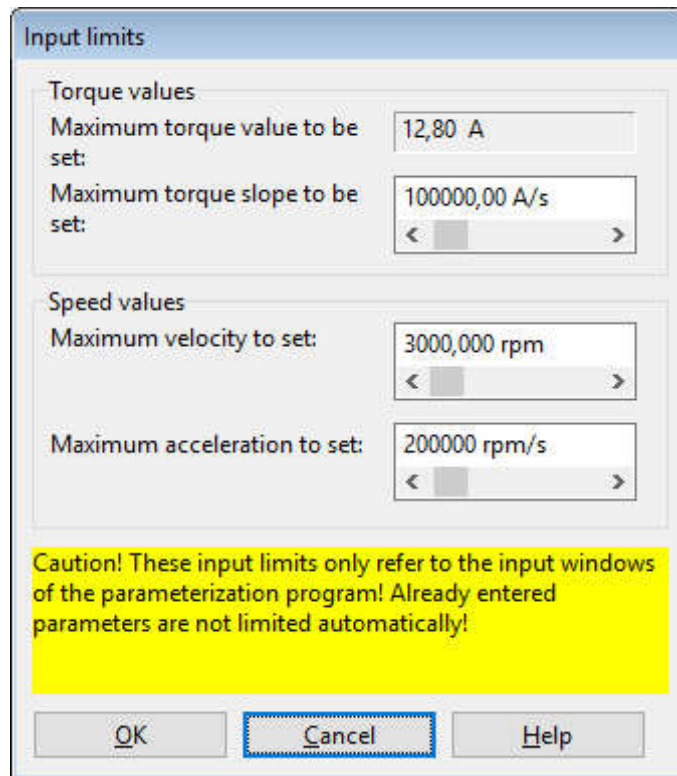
Input limits

Torque values

Maximum torque value to be set:

12,80 A

Maximum torque slope to be set:

100000,00 A/s

Speed values

Maximum velocity to set:

3000,000 rpm

Maximum acceleration to set:

200000 rpm/s

Caution! These input limits only refer to the input windows of the parameterization program! Already entered parameters are not limited automatically!

OK

Cancel

Help